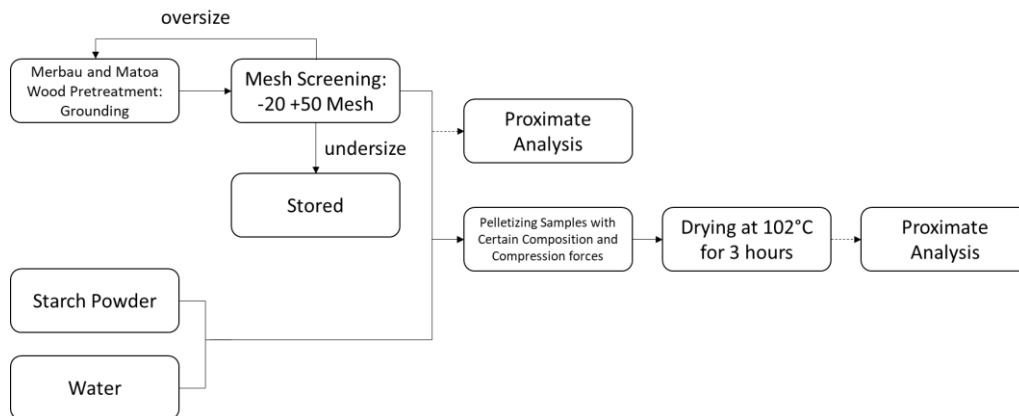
oversize

Merbau and Matoa Wood Pretreatment: Grounding

Mesh Screening: -20 +50 Mesh

undersize

Stored

Proximate Analysis

Pelletizing Samples with Certain Composition and Compression forces

Drying at 102°C for 3 hours

Proximate Analysis

Starch Powder

Water